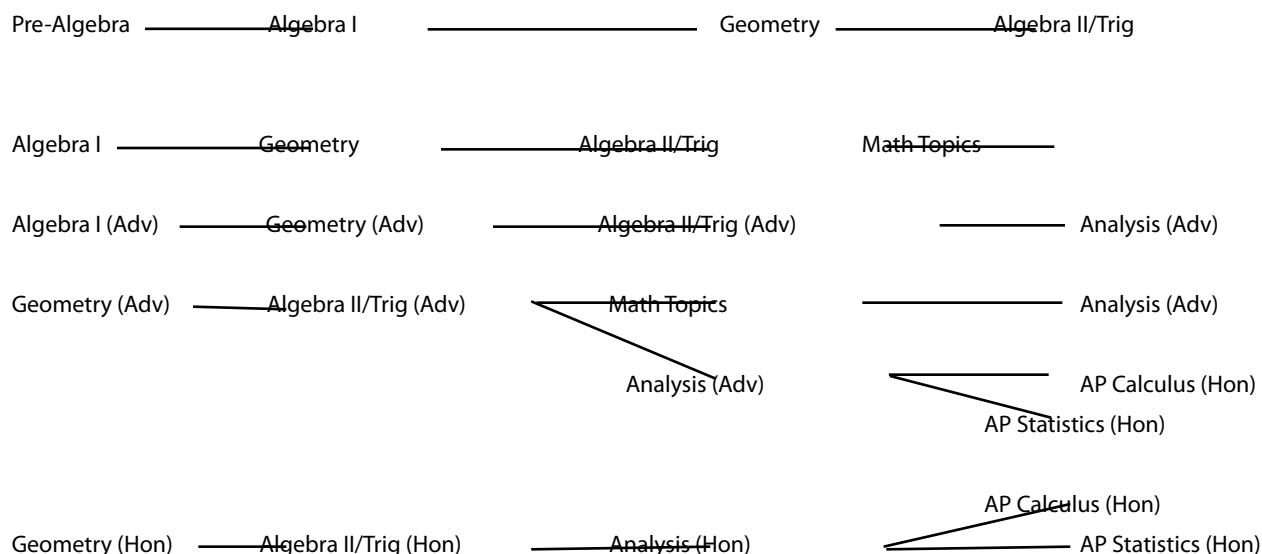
Pre-Algebra Algebra I Geometry Algebra II/Trig

Algebra I Geometry Algebra II/Trig Math Topics

Algebra I (Adv) Geometry (Adv) Algebra II/Trig (Adv) Analysis (Adv)

Geometry (Adv) Algebra II/Trig (Adv) Math Topics Analysis (Adv)

Analysis (Adv) AP Calculus (Hon)

AP Statistics (Hon)

AP Calculus (Hon)

Geometry (Hon) Algebra II/Trig (Hon) Analysis (Hon) AP Statistics (Hon)